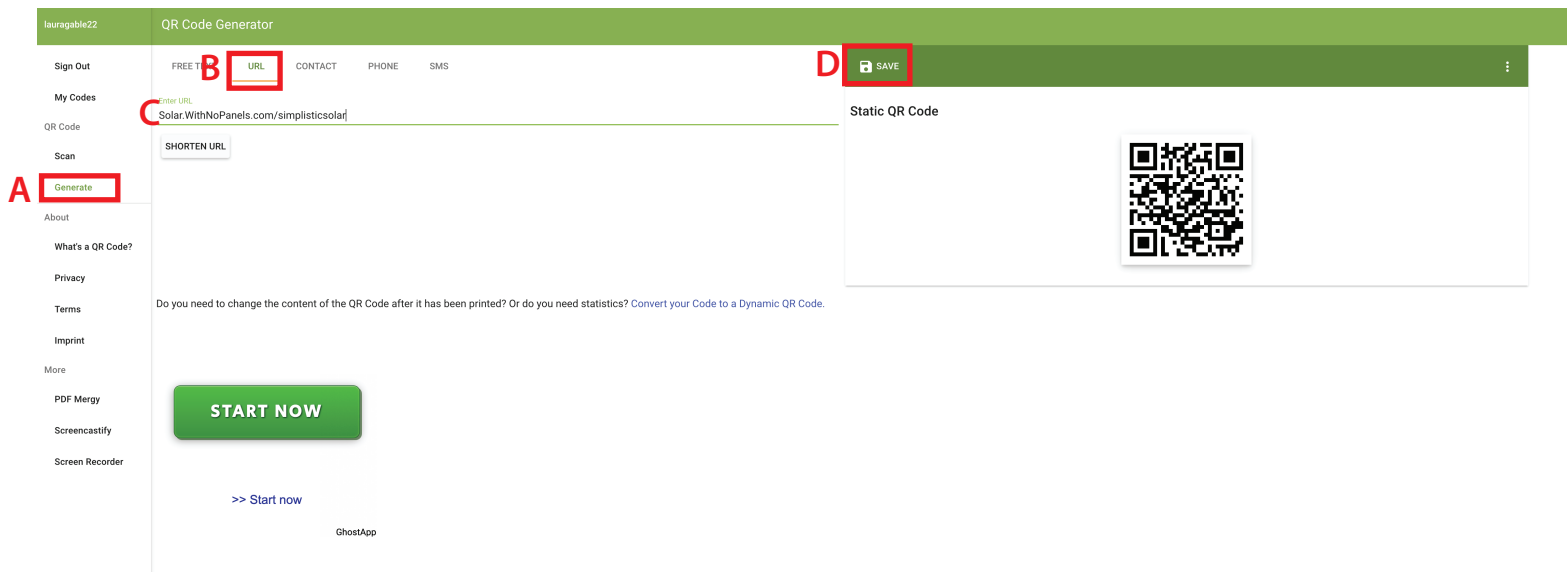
lauragable22

QR Code Generator

Sign Out

My Codes

QR Code

Scan

A

Generate

About

What's a QR Code?

Privacy

Terms

Imprint

More

PDF Mergy

Screencastify

Screen Recorder

FREE T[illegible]

B

URL

CONTACT

PHONE

SMS

D

SAVE

Enter URL

C

Solar.WithNoPanels.com/simplisticsolar

SHORTEN URL

Static QR Code

Do you need to change the content of the QR Code after it has been printed? Or do you need statistics? Convert your Code to a Dynamic QR Code.

START NOW

>> Start now

GhostApp